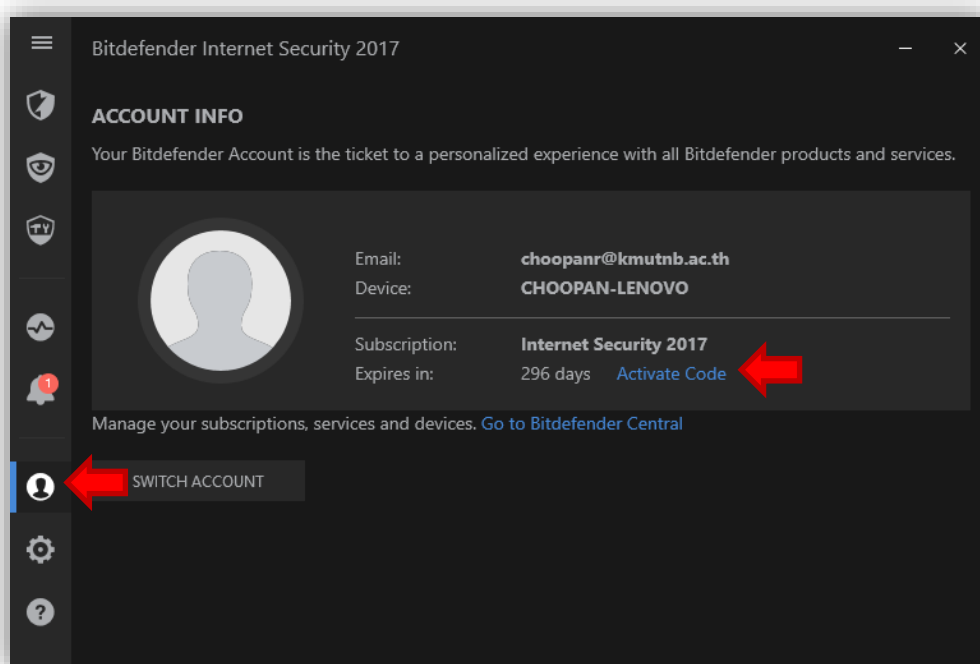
Bitdefender Internet Security 2017

ACCOUNT INFO

Your Bitdefender Account is the ticket to a personalized experience with all Bitdefender products and services.

Email: choopanr@kmutnb.ac.th
Device: CHOOPAN-LENOVO

Subscription: Internet Security 2017
Expires in: 296 days Activate Code

Manage your subscriptions, services and devices. Go to Bitdefender Central

SWITCH ACCOUNT

1